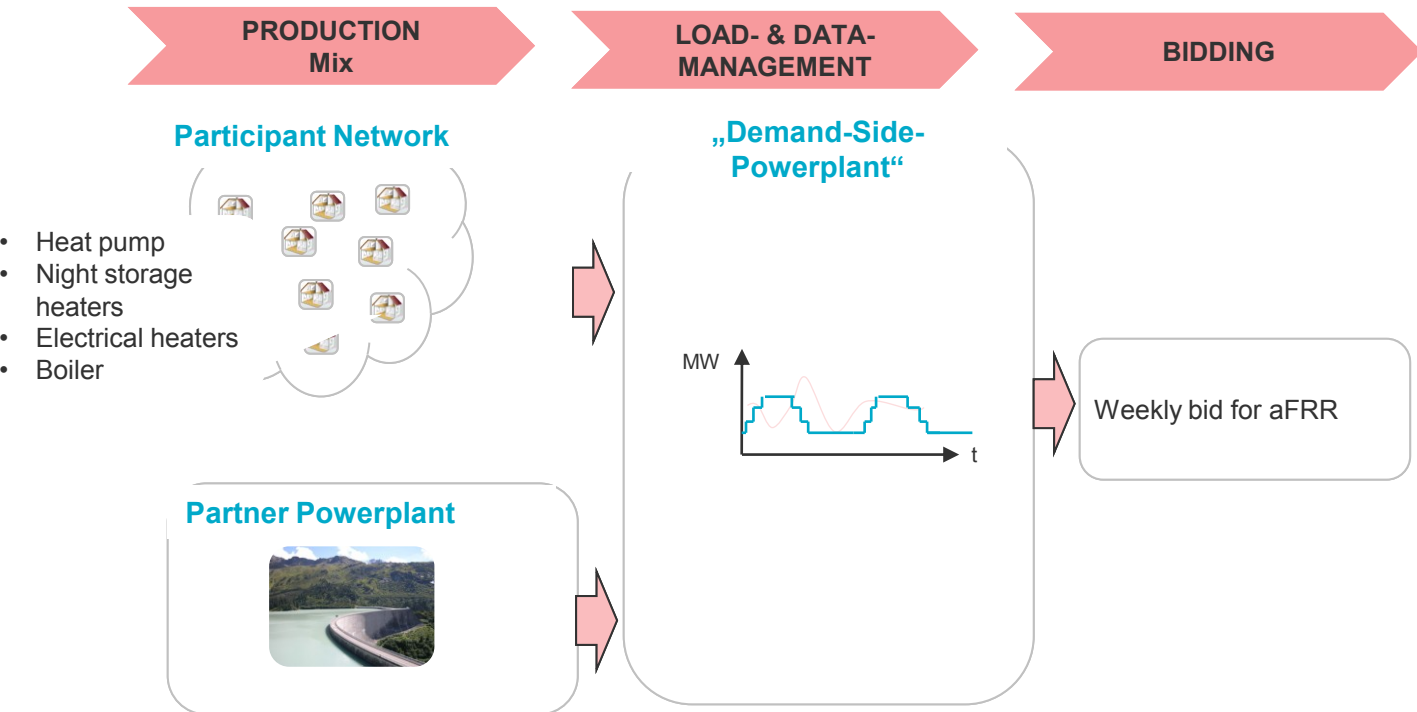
PRODUCTION Mix

LOAD- & DATA-MANAGEMENT

BIDDING

Participant Network

• Heat pump
• Night storage heaters
• Electrical heaters
• Boiler

„Demand-Side-Powerplant“

MW

t

Weekly bid for aFRR

Partner Powerplant